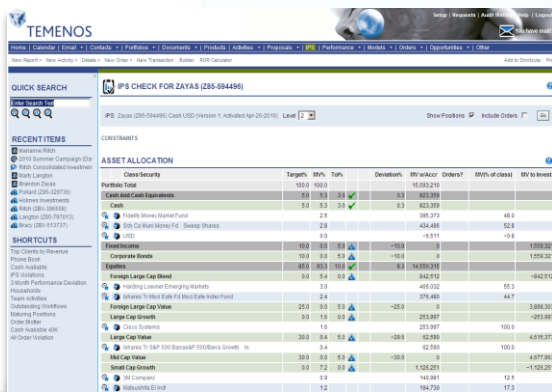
TEMENOS

Setup | Requests | Audit Hist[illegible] | Help | Logout

You have mail

Home | Calendar | Email | Contacts | Portfolios | Documents | Products | Activities | Proposals | IPS | Performance | Models | Orders | Opportunities | Other

New Report | New Activity | Details | New Order | New Transaction | Builder | RDR Calculator

Add to Shortcuts | Pri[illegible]

QUICK SEARCH

Enter Search Text

RECENT ITEMS

Marianne Rich
2010 Summer Campaign (Do
Ritch Consolidated Investmen
Barry Langton
Brandon Zayas
Pollard (Z85-329736)
Holmes Investments
Ritch (Z85-399558)
Langton (Z85-797013)
Bracy (Z85-613737)

SHORTCUTS

Top Clients by Revenue
Phone Book
Cash Available
IPS Violations
3 Month Performance Deviation
Households
Team Activities
Outstanding Workflows
Maturing Positions
Order Blotter
Cash Available 40K
All Order Violation

IPS CHECK FOR ZAYAS (Z85-594496)

IPS: Zayas (Z85-594496) Cash USD (Version 1, Activated Apr-26-2010) Level 2

Show Positions ☑ Include Orders ☐ Go

CONSTRAINTS

ASSET ALLOCATION

| | Class/Security | Target% | MV% | Tol% | | Deviation% | MV w/Accr | Orders? | MV% (of class) | MV to Invest |
|---|---|---|---|---|---|---|---|---|---|---|
| | Portfolio Total | 100.0 | 100.0 | | | | 15,593,210 | | | |
| | Cash And Cash Equivalents | 5.0 | 5.3 | 3.0 | | 0.3 | 823,359 | | | |
| | Cash | 5.0 | 5.3 | 3.0 | | 0.3 | 823,359 | | | |
| | Fidelity Money Market Fund | | 2.5 | | | | 395,373 | | 48.0 | |
| | Sch Ca Muni Money Fd Sweep Shares | | 2.8 | | | | 434,495 | | 52.8 | |
| | USD | | 0.0 | | | | -6,511 | | -0.8 | |
| | Fixed Income | 10.0 | 0.0 | 5.0 | | -10.0 | 0 | | | 1,559,32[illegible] |
| | Corporate Bonds | 10.0 | 0.0 | 5.0 | | -10.0 | 0 | | | 1,559,32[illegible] |
| | Equities | 85.0 | 93.3 | 10.0 | | 8.3 | 14,550,316 | | | |
| | Foreign Large Cap Blend | | 5.4 | 0.0 | | 5.4 | 842,512 | | | -842,51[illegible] |
| | Harding Loevner Emerging Markets | | 3.0 | | | | 466,032 | | 55.3 | |
| | Ishares Tr Msci Eafe Fd Msci Eafe Index Fund | | 2.4 | | | | 376,480 | | 44.7 | |
| | Foreign Large Cap Value | 25.0 | 0.0 | 5.0 | | -25.0 | 0 | | | 3,898,30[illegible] |
| | Large Cap Growth | 0.0 | 1.6 | 0.0 | | | 253,997 | | | -253,99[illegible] |
| | Cisco Systems | | 1.6 | | | | 253,997 | | 100.0 | |
| | Large Cap Value | 30.0 | 0.4 | 5.0 | | -29.6 | 62,590 | | | 4,615,37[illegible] |
| | Ishares Tr S&P 500 Barra&P 500/Barra Growth In | | 0.4 | | | | 62,590 | | 100.0 | |
| | Mid Cap Value | 30.0 | 0.0 | 5.0 | | -30.0 | 0 | | | 4,677,96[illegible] |
| | Small Cap Growth | 0.0 | 7.2 | 0.0 | | | 1,126,251 | | | |
| | 3M Company | | 0.9 | | | | 140,981 | | 12.5 | |
| | Matsushita El Indl | | 1.2 | | | | 194,730 | | 17.3 | |